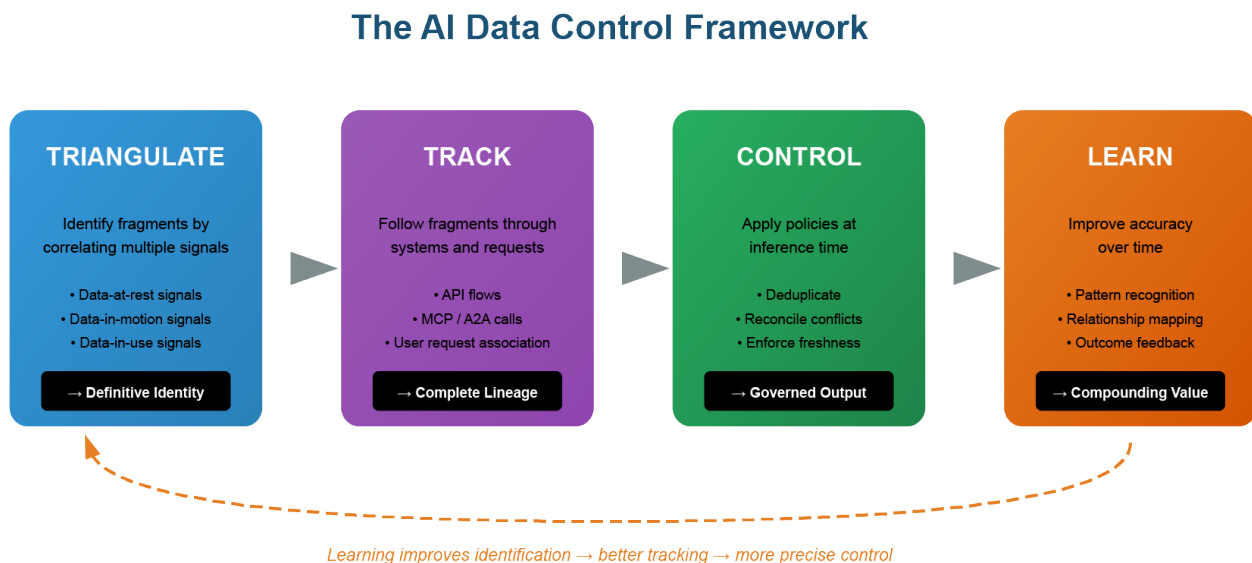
The AI Data Control Framework

TRIANGULATE

Identify fragments by correlating multiple signals

• Data-at-rest signals
• Data-in-motion signals
• Data-in-use signals

→ Definitive Identity

TRACK

Follow fragments through systems and requests

• API flows
• MCP / A2A calls
• User request association

→ Complete Lineage

CONTROL

Apply policies at inference time

• Deduplicate
• Reconcile conflicts
• Enforce freshness

→ Governed Output

LEARN

Improve accuracy over time

• Pattern recognition
• Relationship mapping
• Outcome feedback

→ Compounding Value

Learning improves identification → better tracking → more precise control